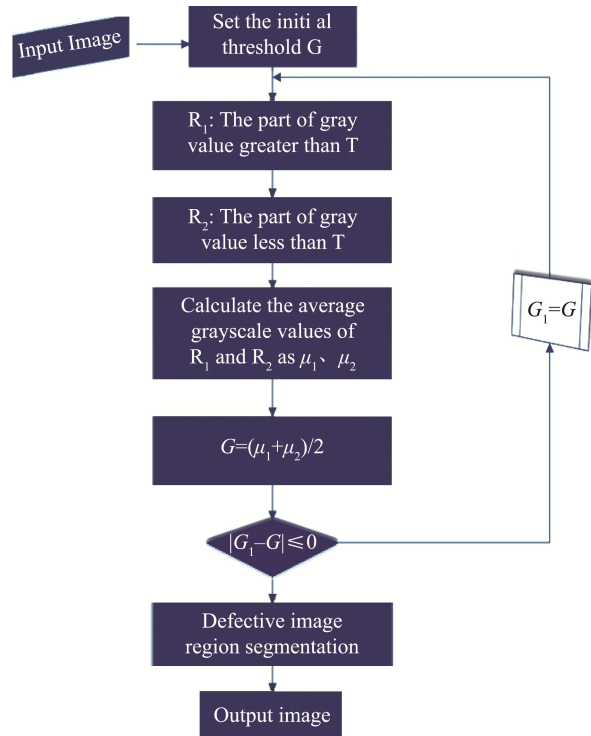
Input Image

Set the initi al threshold G

$R_1$: The part of gray value greater than T

$R_2$: The part of gray value less than T

Calculate the average grayscale values of $R_1$ and $R_2$ as $\mu_1$、 $\mu_2$

$G=(\mu_1+\mu_2)/2$

$|G_1-G|\leqslant 0$

$G_1=G$

Defective image region segmentation

Output image